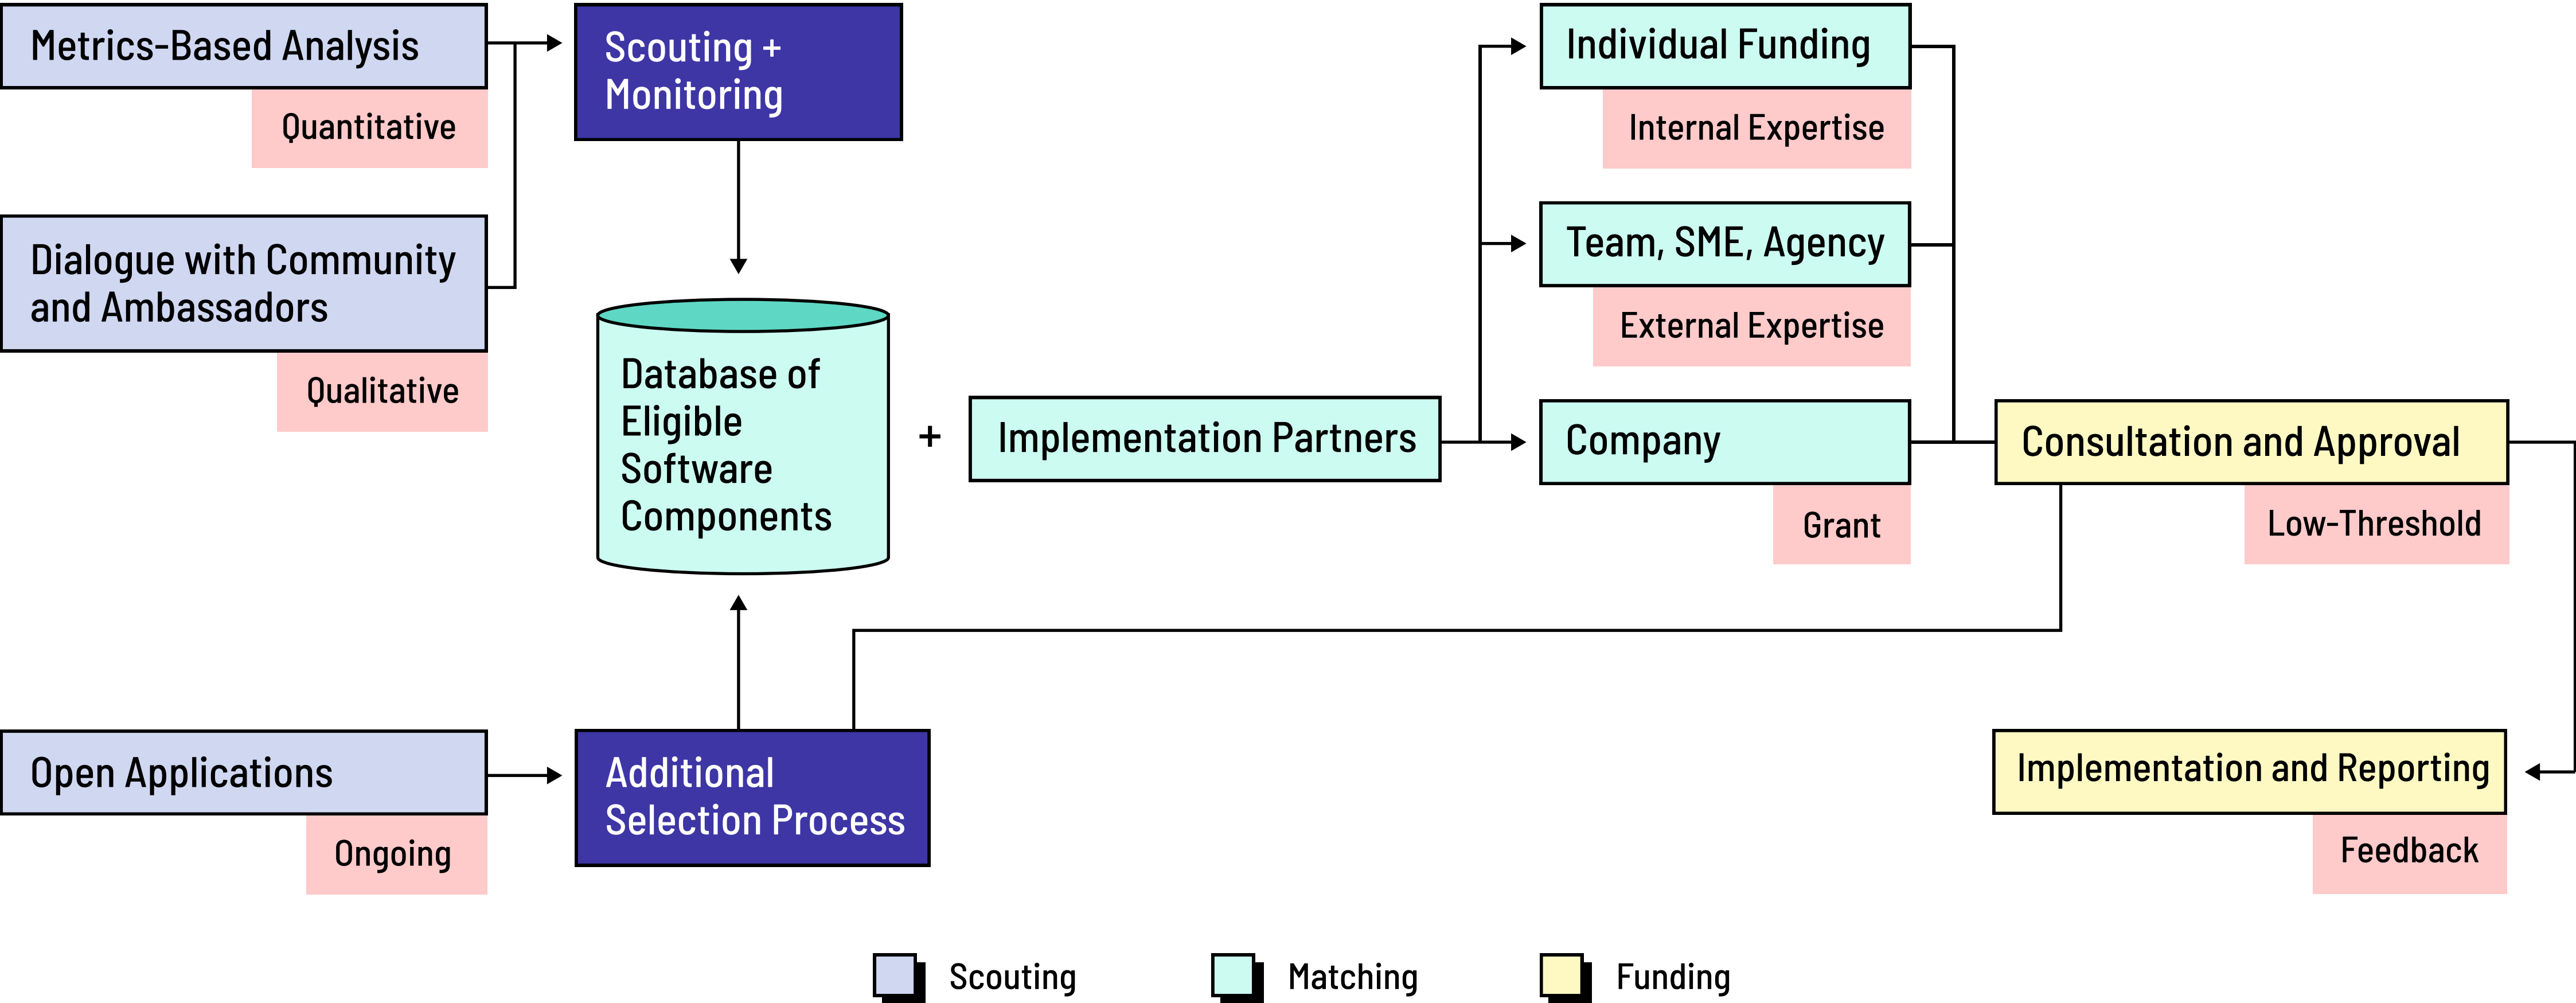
Metrics-Based Analysis

Quantitative

Dialogue with Community and Ambassadors

Qualitative

Scouting + Monitoring

Database of Eligible Software Components

+

Implementation Partners

Individual Funding

Internal Expertise

Team, SME, Agency

External Expertise

Company

Grant

Consultation and Approval

Low-Threshold

Open Applications

Ongoing

Additional Selection Process

Implementation and Reporting

Feedback

Scouting

Matching

Funding